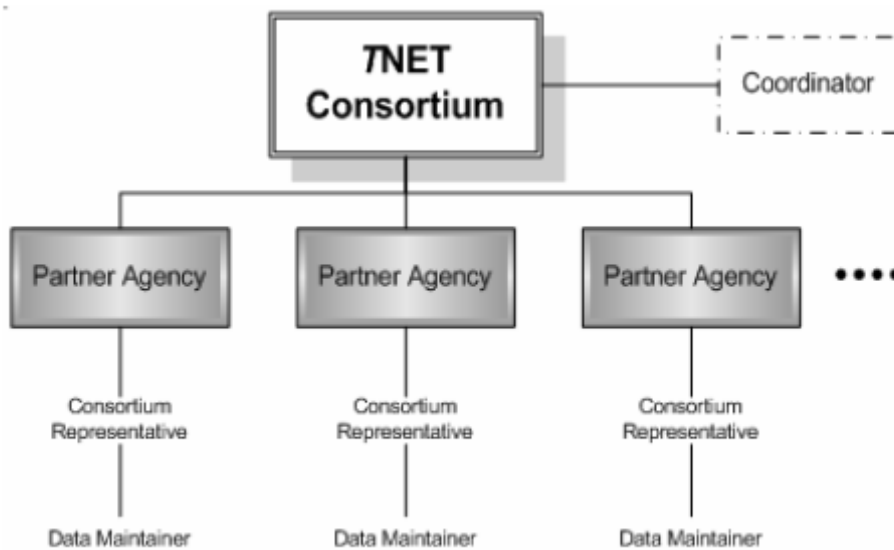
*T*NET Consortium

Coordinator

Partner Agency

Partner Agency

Partner Agency

Consortium Representative

Consortium Representative

Consortium Representative

Data Maintainer

Data Maintainer

Data Maintainer